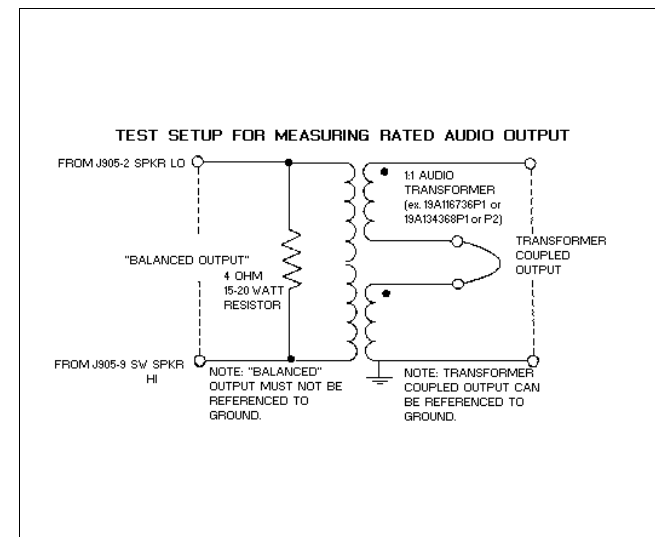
TEST SETUP FOR MEASURING RATED AUDIO OUTPUT

FROM J905-2 SPKR LO

1:1 AUDIO TRANSFORMER (ex. 19A116736P1 or 19A134368P1 or P2)

"BALANCED OUTPUT"

4 OHM 15-20 WATT RESISTOR

TRANSFORMER COUPLED OUTPUT

FROM J905-9 SW SPKR HI

NOTE: "BALANCED" OUTPUT MUST NOT BE REFERENCED TO GROUND.

NOTE: TRANSFORMER COUPLED OUTPUT CAN BE REFERENCED TO GROUND.